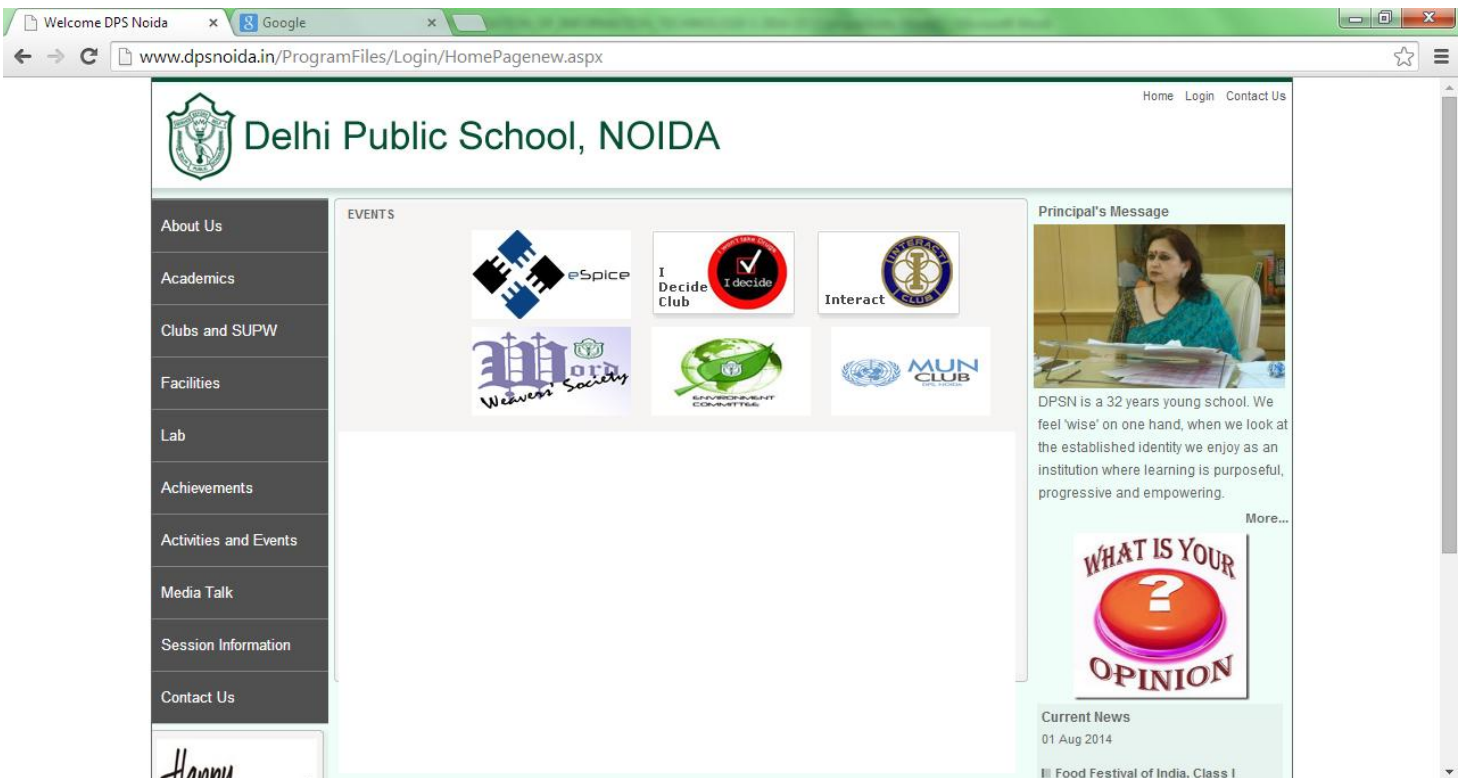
Welcome DPS Noida ×
Google ×

www.dpsnoida.in/ProgramFiles/Login/HomePagenew.aspx

Home Login Contact Us

Delhi Public School, NOIDA

About Us
Academics
Clubs and SUPW
Facilities
Lab
Achievements
Activities and Events
Media Talk
Session Information
Contact Us

Happy

EVENTS

eSpice

I Decide Club
I decide

Interact
INTERACT CLUB

Word Weavers' Society

ENVIRONMENT COMMITTEE

MUN CLUB
DPS NOIDA

Principal's Message

DPSN is a 32 years young school. We feel 'wise' on one hand, when we look at the established identity we enjoy as an institution where learning is purposeful, progressive and empowering.

More...

WHAT IS YOUR ? OPINION

Current News
01 Aug 2014

Food Festival of India, Class I